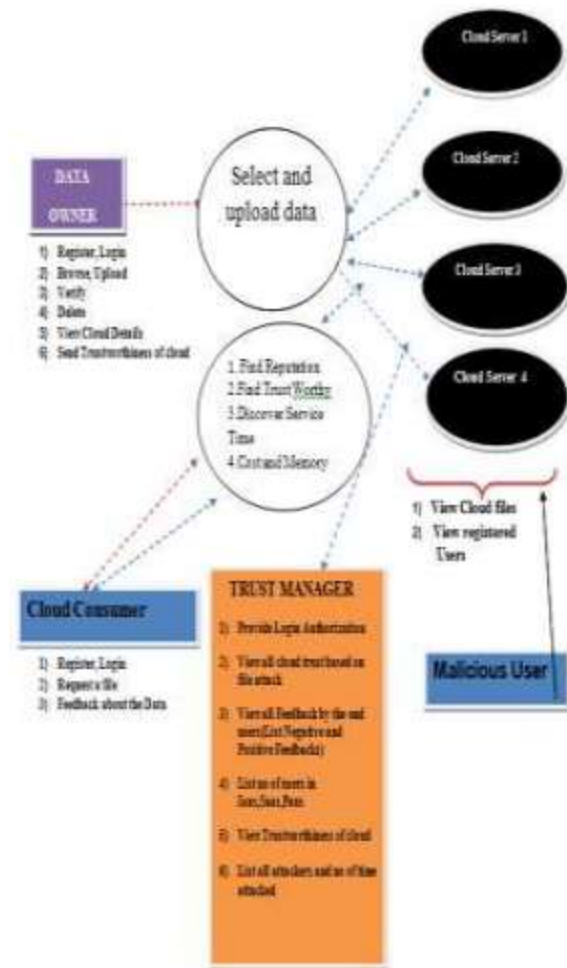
Cloud Server 1

Cloud Server 2

Cloud Server 3

Cloud Server 4

DATA OWNER

1) Register, Login
2) Browse, Upload
3) Verify
4) Delete
5) View Cloud Details
6) Send Trustworthiness of cloud

Select and upload data

1. Find Reputation
2. Find Trust Worthy
3. Discover Service Time
4. Cost and Memory

1) View Cloud files
2) View registered Users

Cloud Consumer

1) Register, Login
2) Request a file
3) Feedback about the Data

TRUST MANAGER

1) Provide Login Authentication
2) View all cloud trust based on file attack
3) View all Feedback by the end users(List Negative and Positive Feedbacks)
4) List no of users in Saas,Iaas,Paas
5) View Trustworthiness of cloud
6) List all attackers and no of time attacked

Malicious User